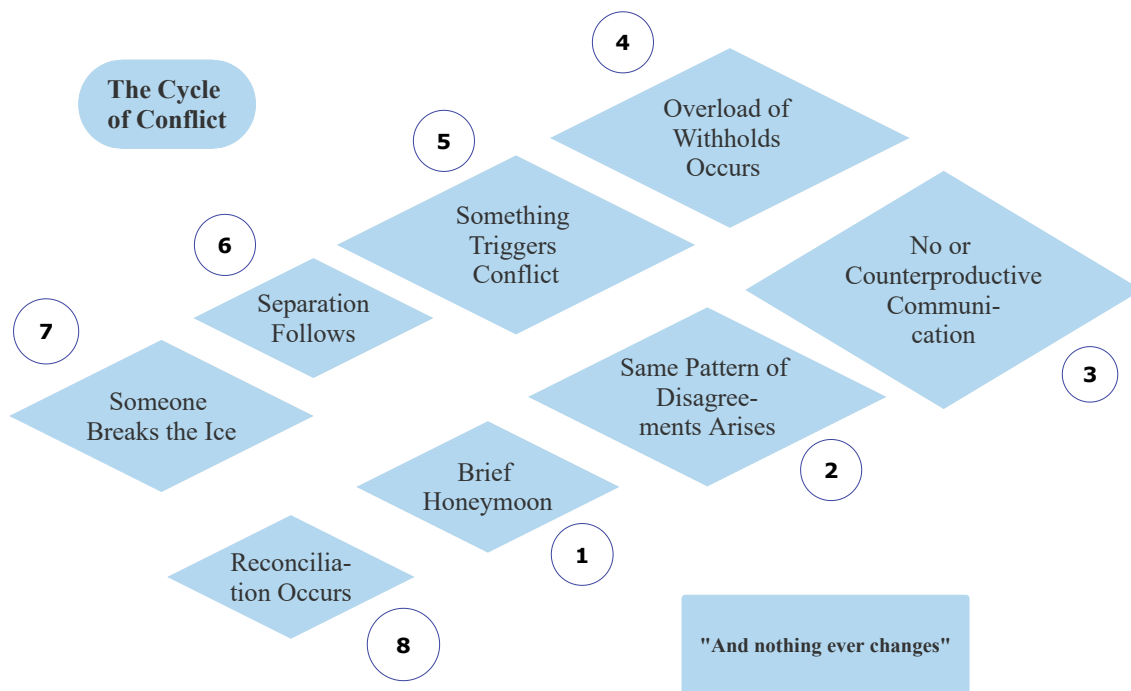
The Cycle of Conflict

4

Overload of Withholds Occurs

5

Something Triggers Conflict

6

Separation Follows

No or Counterproductive Communication

7

Someone Breaks the Ice

Same Pattern of Disagreements Arises

3

Brief Honeymoon

2

1

Reconciliation Occurs

8

"And nothing ever changes"